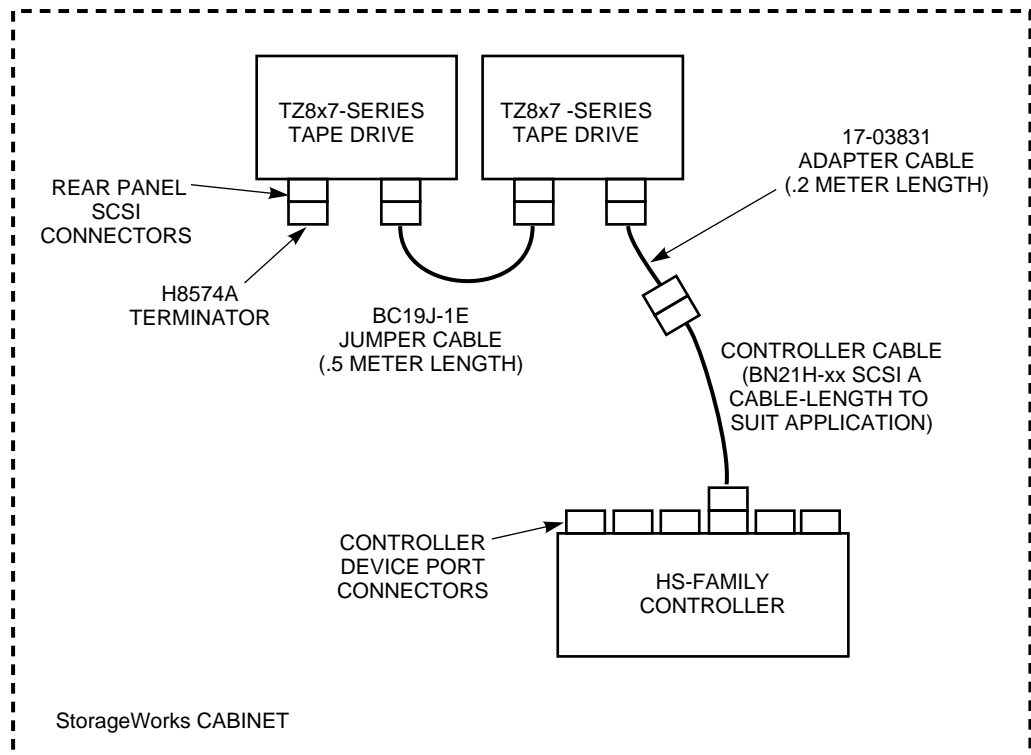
TZ8x7-SERIES TAPE DRIVE

TZ8x7 -SERIES TAPE DRIVE

17-03831 ADAPTER CABLE (.2 METER LENGTH)

REAR PANEL SCSI CONNECTORS

H8574A TERMINATOR

BC19J-1E JUMPER CABLE (.5 METER LENGTH)

CONTROLLER CABLE (BN21H-xx SCSI A CABLE-LENGTH TO SUIT APPLICATION)

CONTROLLER DEVICE PORT CONNECTORS

HS-FAMILY CONTROLLER

StorageWorks CABINET